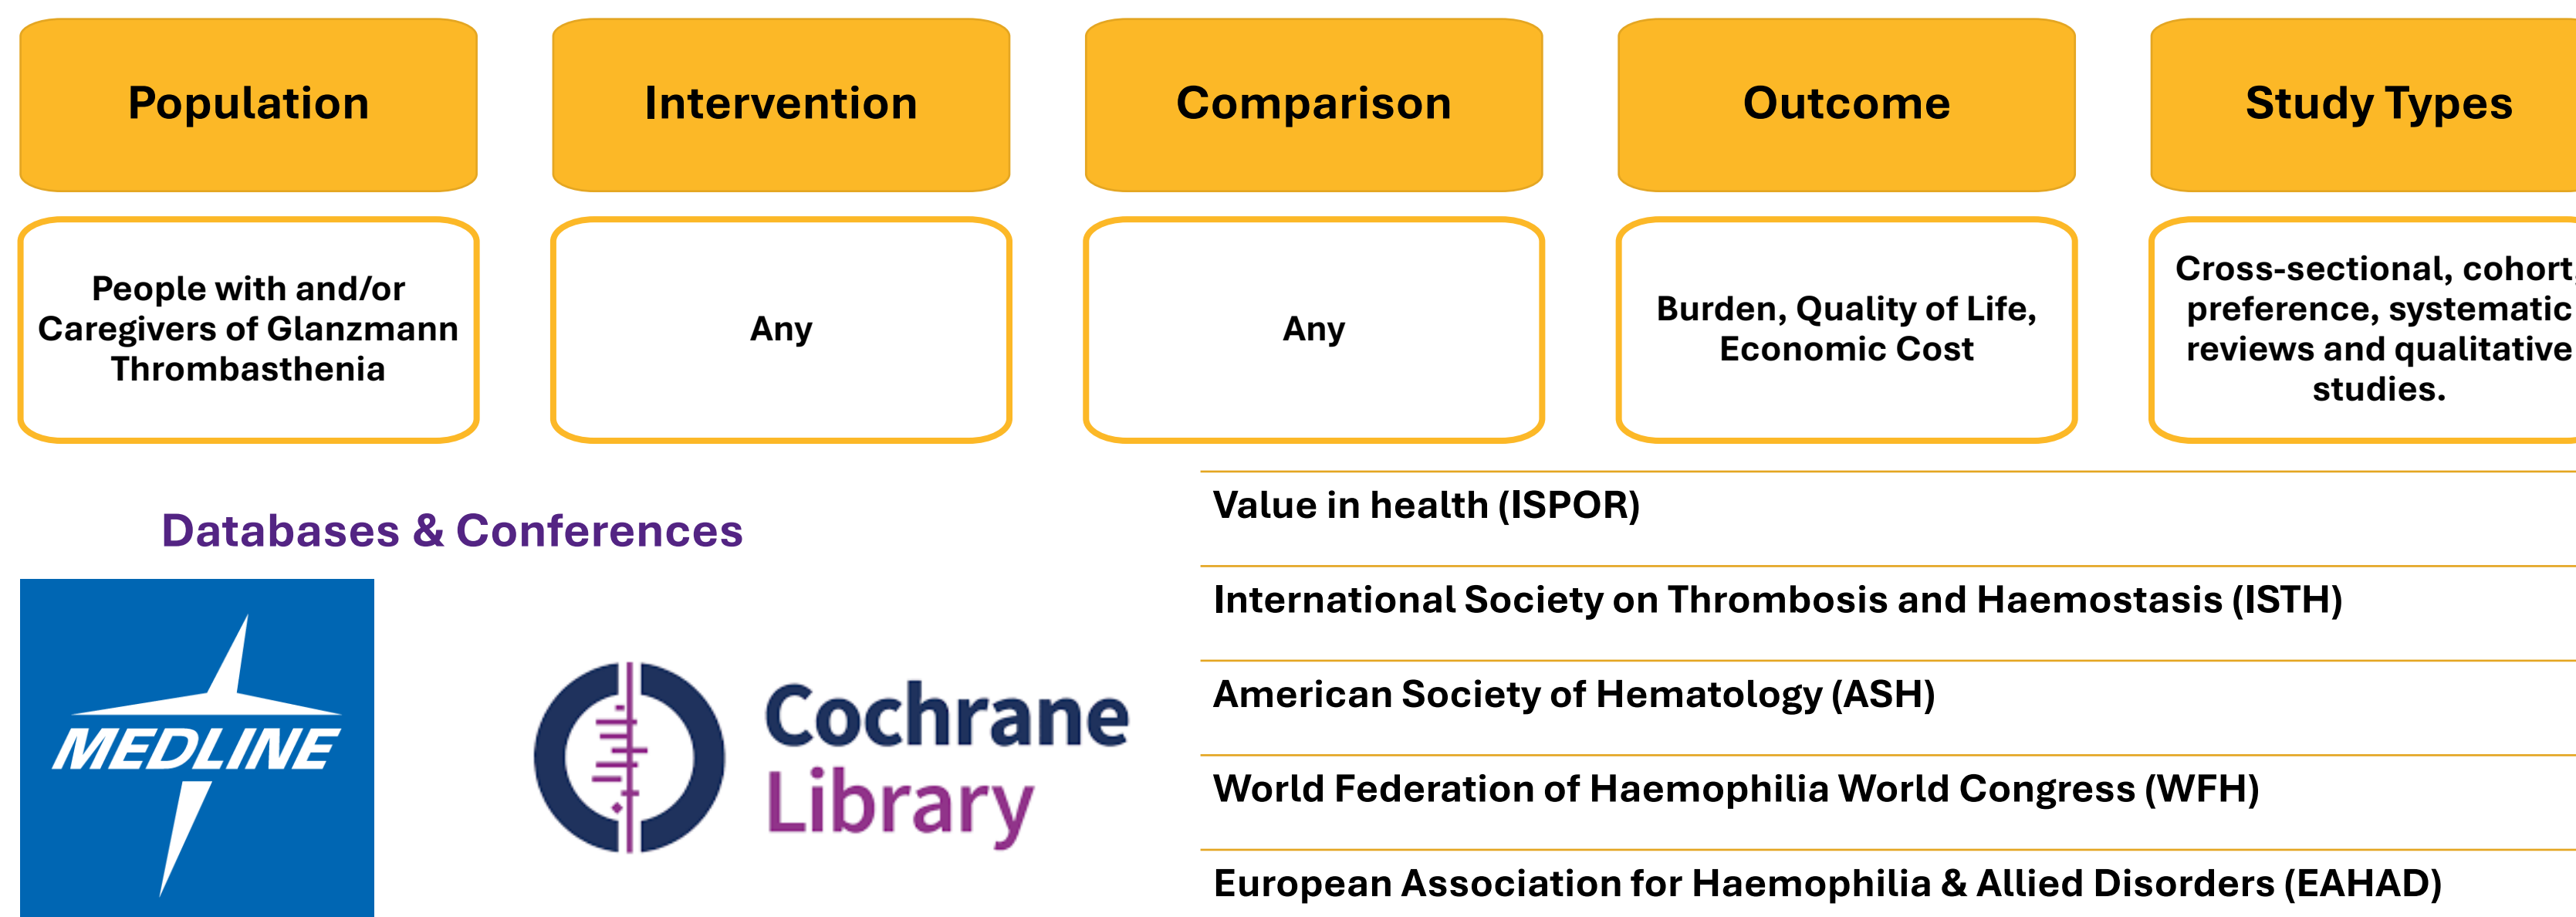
| Population | Intervention | Comparison | Outcome | Study Types |
|---|---|---|---|---|
| People with and/or Caregivers of Glanzmann Thrombasthenia | Any | Any | Burden, Quality of Life, Economic Cost | Cross-sectional, cohort, preference, systematic reviews and qualitative studies. |

Databases & Conferences

MEDLINE

Cochrane Library

Value in health (ISPOR)

International Society on Thrombosis and Haemostasis (ISTH)

American Society of Hematology (ASH)

World Federation of Haemophilia World Congress (WFH)

European Association for Haemophilia & Allied Disorders (EAHAD)